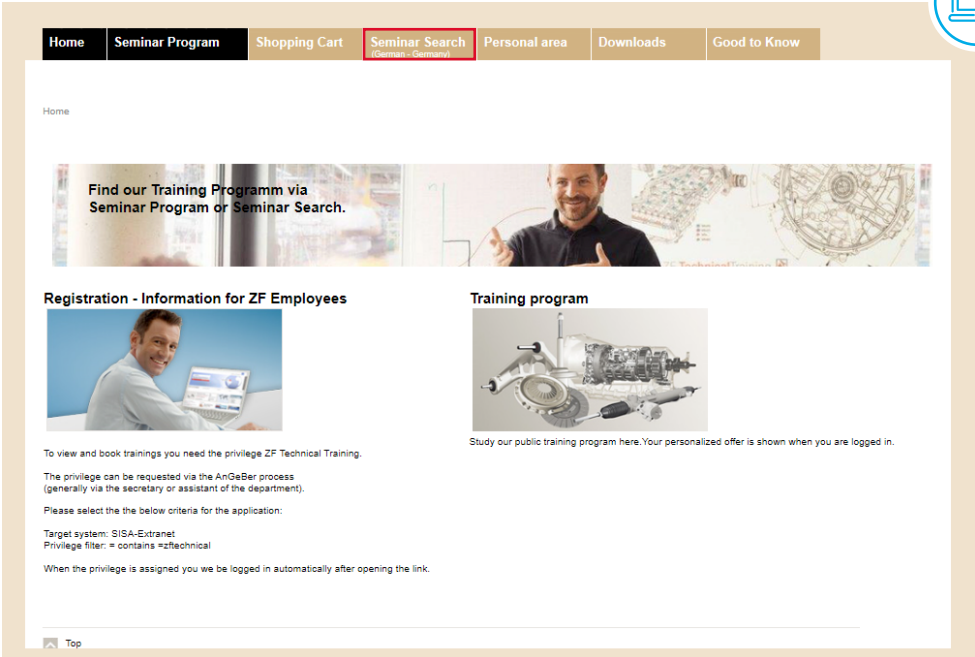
Home | Seminar Program | Shopping Cart | Seminar Search (German - Germany) | Personal area | Downloads | Good to Know

Home

Find our Training Programm via Seminar Program or Seminar Search.

Registration - Information for ZF Employees

To view and book trainings you need the privilege ZF Technical Training.

The privilege can be requested via the AnGeBer process (generally via the secretary or assistant of the department).

Please select the the below criteria for the application:

Target system: SISA-Extranet
Privilege filter: = contains =zftechnical

When the privilege is assigned you we be logged in automatically after opening the link.

Training program

Study our public training program here.Your personalized offer is shown when you are logged in.

Top